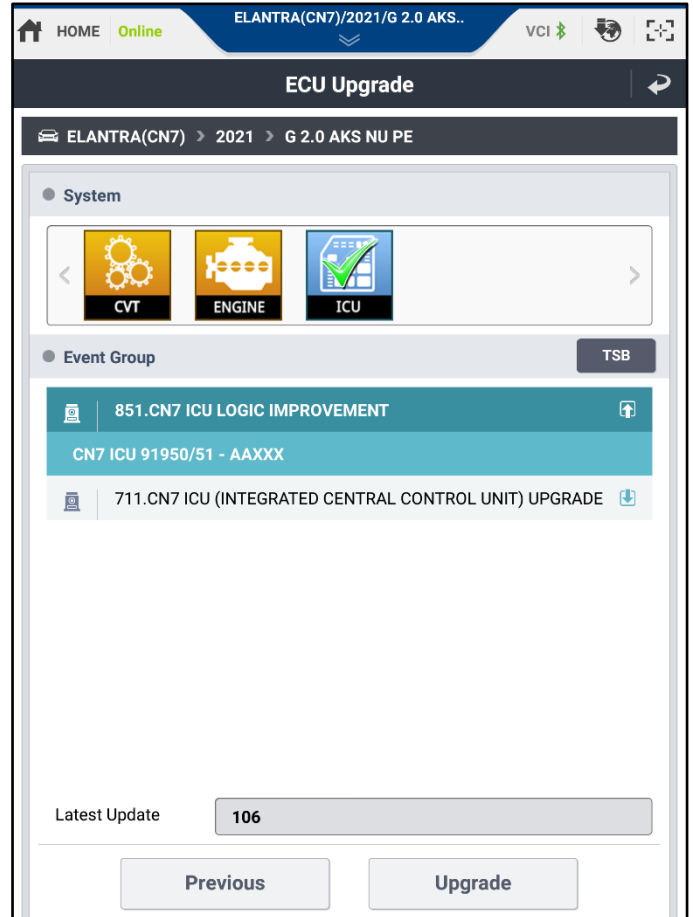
HOME Online

ELANTRA(CN7)/2021/G 2.0 AKS..

VCI

ECU Upgrade

ELANTRA(CN7) > 2021 > G 2.0 AKS NU PE

System

CVT

ENGINE

ICU

Event Group

TSB

851.CN7 ICU LOGIC IMPROVEMENT

CN7 ICU 91950/51 - AAXXX

711.CN7 ICU (INTEGRATED CENTRAL CONTROL UNIT) UPGRADE

Latest Update

106

Previous

Upgrade